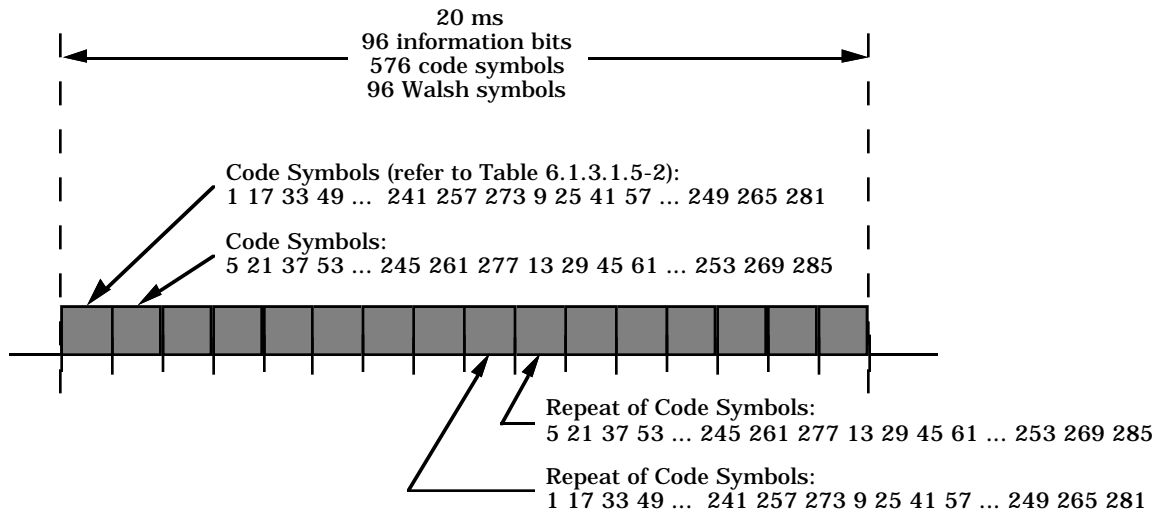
20 ms
96 information bits
576 code symbols
96 Walsh symbols

Code Symbols (refer to Table 6.1.3.1.5-2):
1 17 33 49 ... 241 257 273 9 25 41 57 ... 249 265 281

Code Symbols:
5 21 37 53 ... 245 261 277 13 29 45 61 ... 253 269 285

Repeat of Code Symbols:
5 21 37 53 ... 245 261 277 13 29 45 61 ... 253 269 285

Repeat of Code Symbols:
1 17 33 49 ... 241 257 273 9 25 41 57 ... 249 265 281